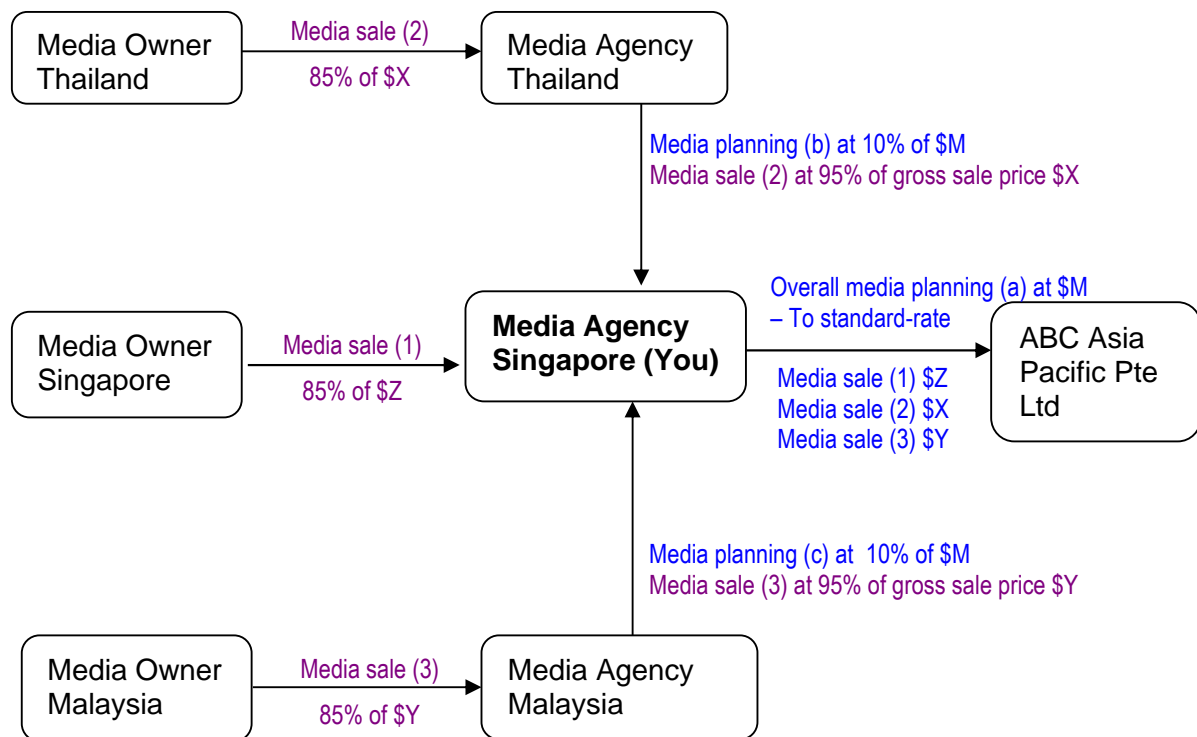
Media Owner Thailand

Media sale (2)

85% of $X

Media Agency Thailand

Media planning (b) at 10% of $M
Media sale (2) at 95% of gross sale price $X

Media Owner Singapore

Media sale (1)

85% of $Z

**Media Agency Singapore (You)**

Overall media planning (a) at $M – To standard-rate

ABC Asia Pacific Pte Ltd

Media sale (1) $Z
Media sale (2) $X
Media sale (3) $Y

Media planning (c) at 10% of $M
Media sale (3) at 95% of gross sale price $Y

Media Owner Malaysia

Media sale (3)

85% of $Y

Media Agency Malaysia